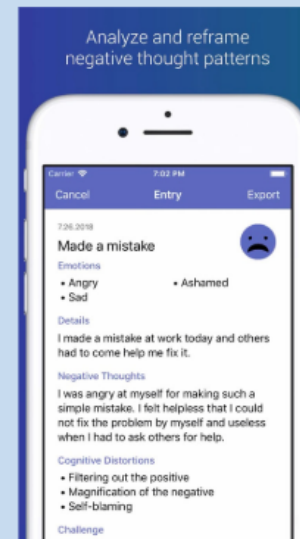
Analyze and reframe negative thought patterns

Carrier
7:02 PM

Cancel
Entry
Export

7.26.2018

Made a mistake

Emotions

• Angry
• Sad
• Ashamed

Details

I made a mistake at work today and others had to come help me fix it.

Negative Thoughts

I was angry at myself for making such a simple mistake. I felt helpless that I could not fix the problem by myself and useless when I had to ask others for help.

Cognitive Distortions

• Filtering out the positive
• Magnification of the negative
• Self-blaming

Challenge